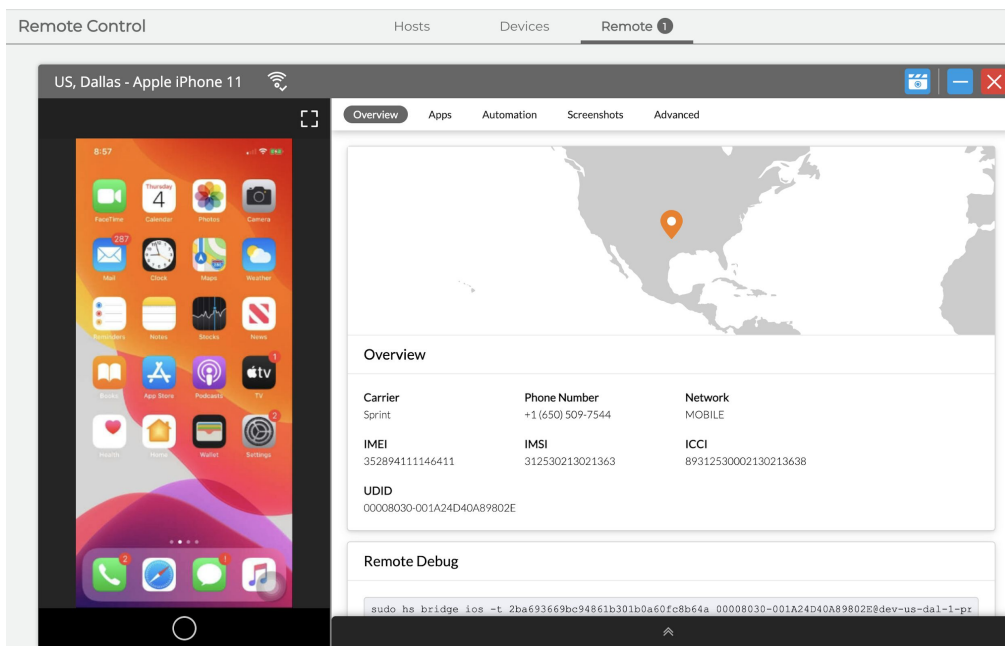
Remote Control

Hosts Devices Remote 1

US, Dallas - Apple iPhone 11

8:57

FaceTime
Thursday 4
Calendar
Photos
Camera
287
Mail
Clock
Maps
Weather
Reminders
Notes
Stocks
News
1
TV
Books
App Store
Podcasts
Health
Home
Wallet
2
Settings
2
1

Overview Apps Automation Screenshots Advanced

Overview

Carrier
Sprint

Phone Number
+1 (650) 509-7544

Network
MOBILE

IMEI
352894111146411

IMSI
312530213021363

ICCI
89312530002130213638

UDID
00008030-001A24D40A89802E

Remote Debug

sudo hs bridge ios -t 2ba693669bc94861b301b0a60fc8b64a 00008030-001A24D40A89802E@dev-us-dal-1-pr